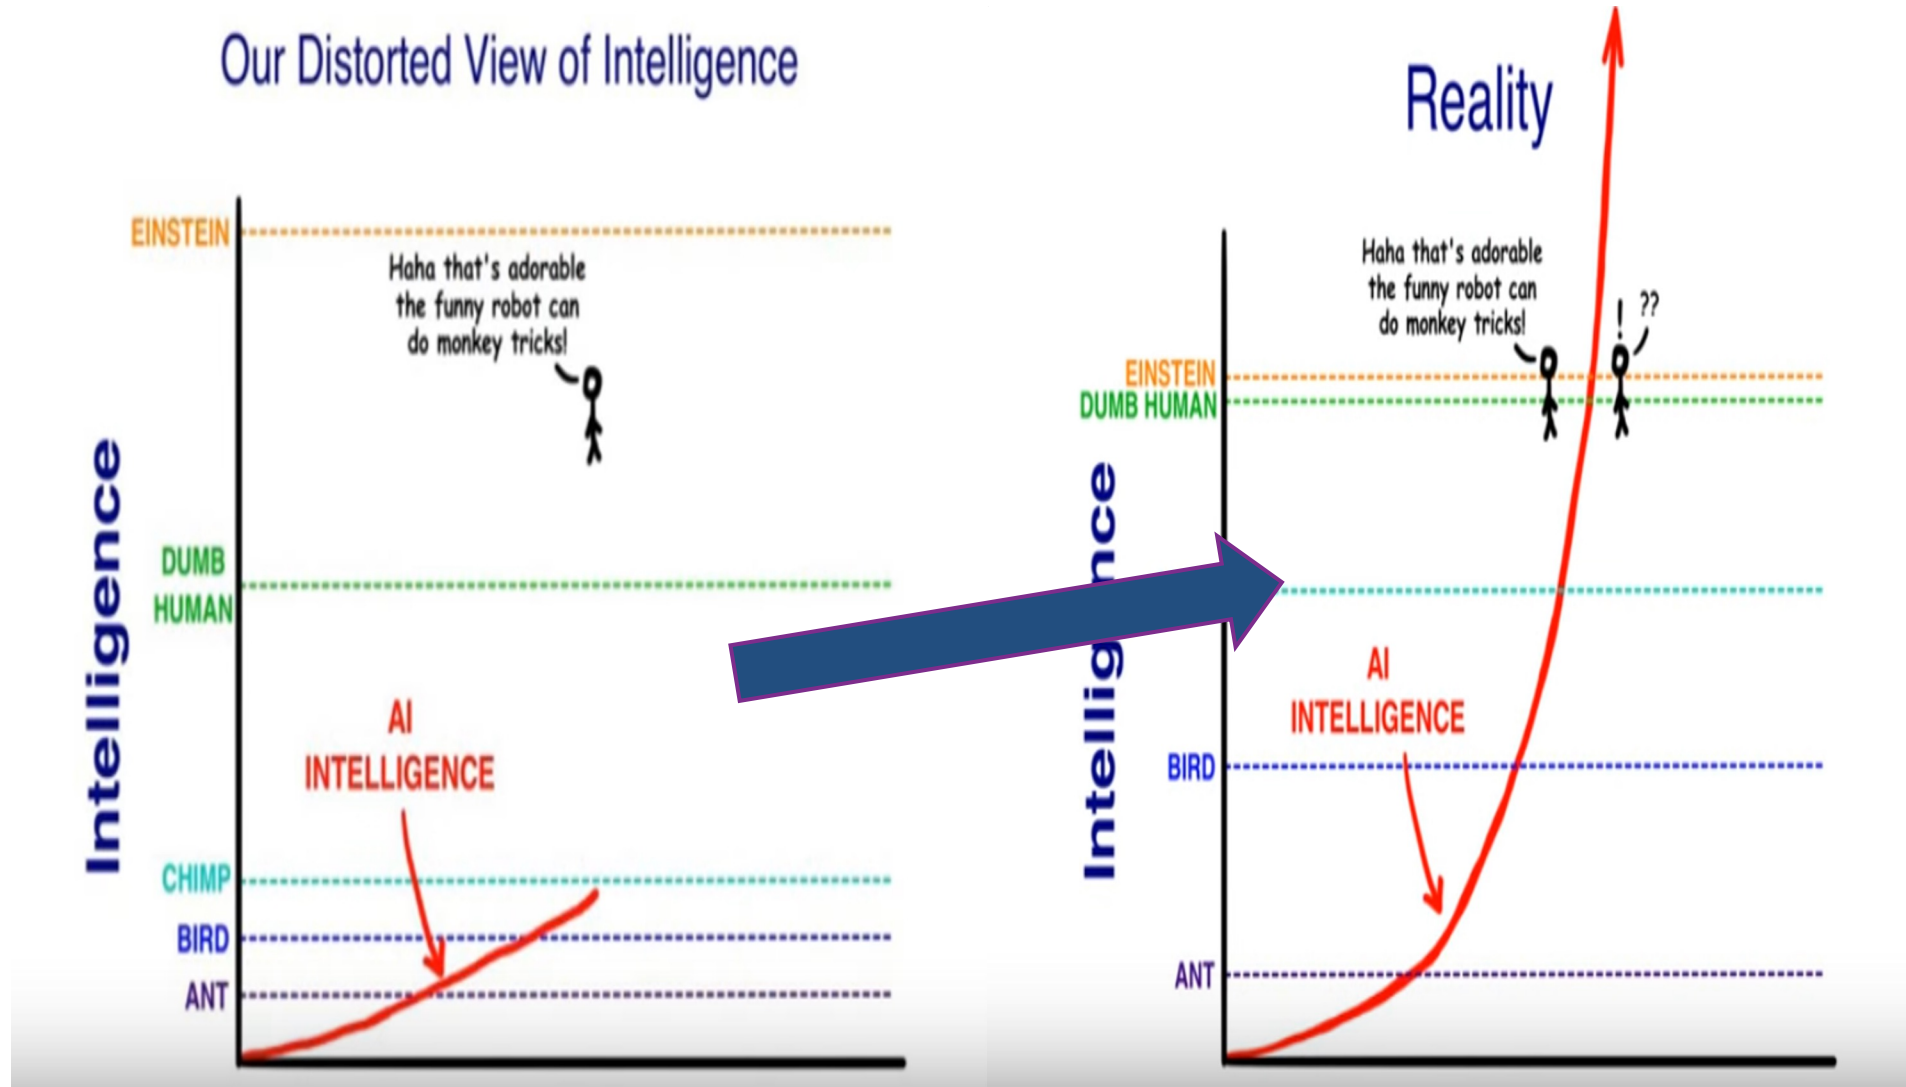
Our Distorted View of Intelligence

Intelligence

EINSTEIN

Haha that's adorable the funny robot can do monkey tricks!

DUMB HUMAN

AI INTELLIGENCE

CHIMP

BIRD

ANT

Reality

Haha that's adorable the funny robot can do monkey tricks!

! ??

EINSTEIN

DUMB HUMAN

Intelli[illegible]nce

AI INTELLIGENCE

BIRD

ANT